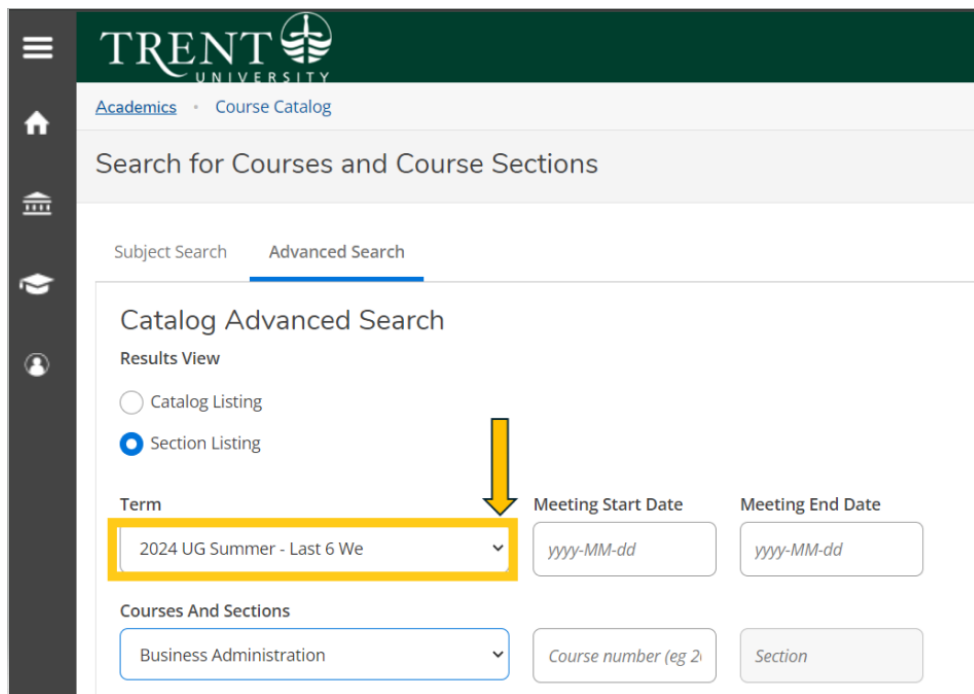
TRENT UNIVERSITY

Academics • Course Catalog

Search for Courses and Course Sections

Subject Search Advanced Search

Catalog Advanced Search

Results View

Catalog Listing

Section Listing

Term

2024 UG Summer - Last 6 We

Meeting Start Date

yyyy-MM-dd

Meeting End Date

yyyy-MM-dd

Courses And Sections

Business Administration

Course number (eg 2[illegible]

Section